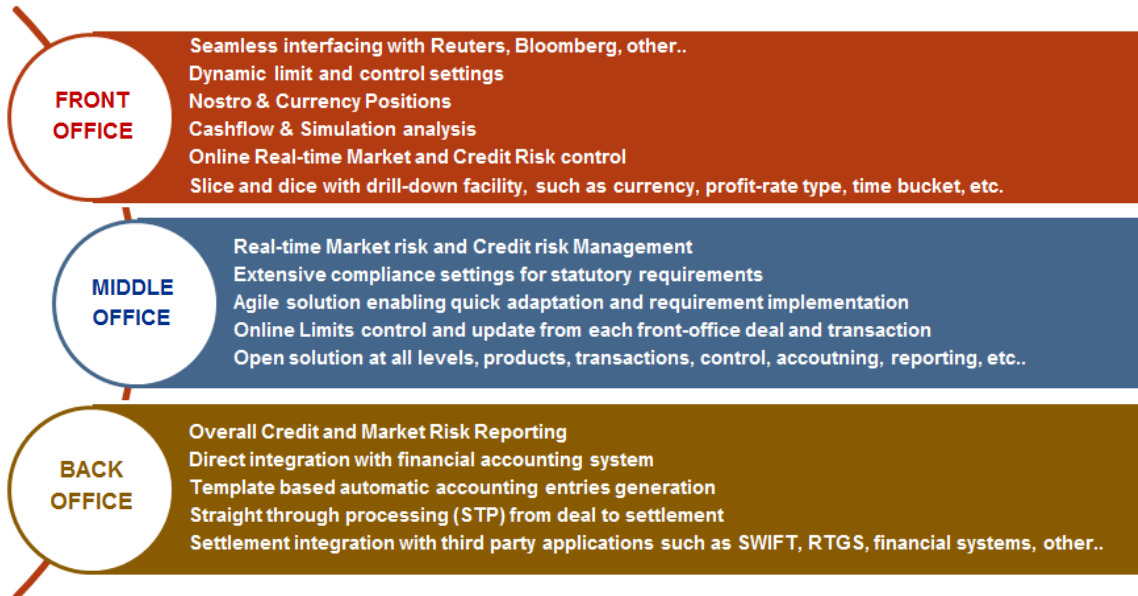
FRONT OFFICE

Seamless interfacing with Reuters, Bloomberg, other..
Dynamic limit and control settings
Nostro & Currency Positions
Cashflow & Simulation analysis
Online Real-time Market and Credit Risk control
Slice and dice with drill-down facility, such as currency, profit-rate type, time bucket, etc.

MIDDLE OFFICE

Real-time Market risk and Credit risk Management
Extensive compliance settings for statutory requirements
Agile solution enabling quick adaptation and requirement implementation
Online Limits control and update from each front-office deal and transaction
Open solution at all levels, products, transactions, control, accoutning, reporting, etc..

BACK OFFICE

Overall Credit and Market Risk Reporting
Direct integration with financial accounting system
Template based automatic accounting entries generation
Straight through processing (STP) from deal to settlement
Settlement integration with third party applications such as SWIFT, RTGS, financial systems, other..